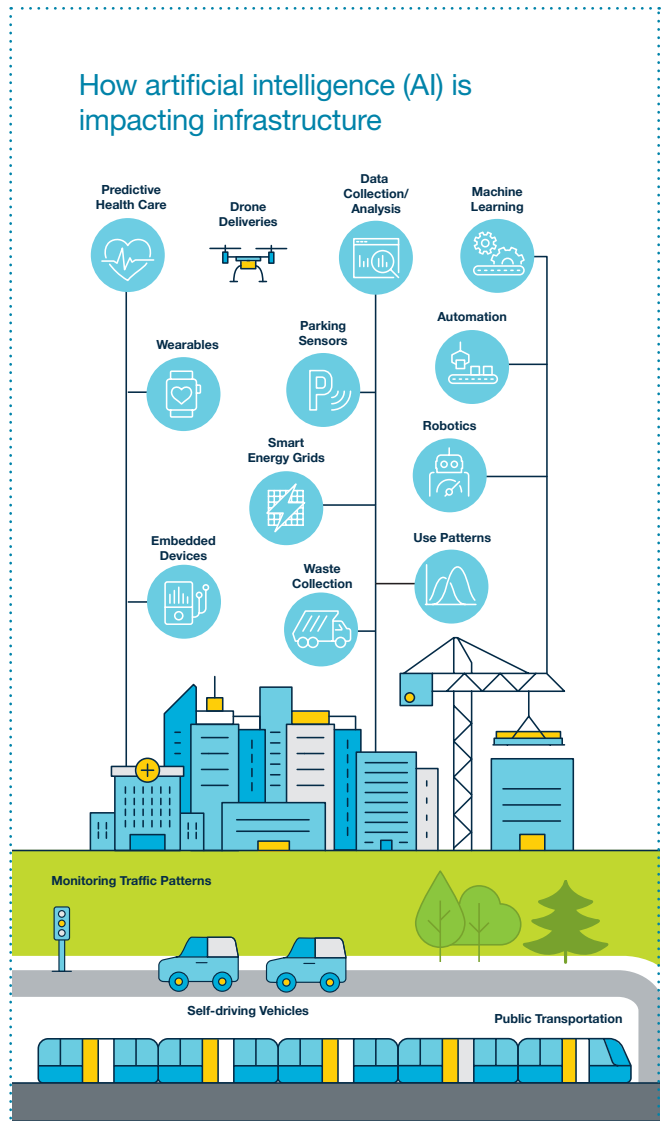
How artificial intelligence (AI) is impacting infrastructure

Predictive Health Care

Drone Deliveries

Data Collection/ Analysis

Machine Learning

Wearables

Parking Sensors

Automation

Smart Energy Grids

Robotics

Embedded Devices

Waste Collection

Use Patterns

Monitoring Traffic Patterns

Self-driving Vehicles

Public Transportation